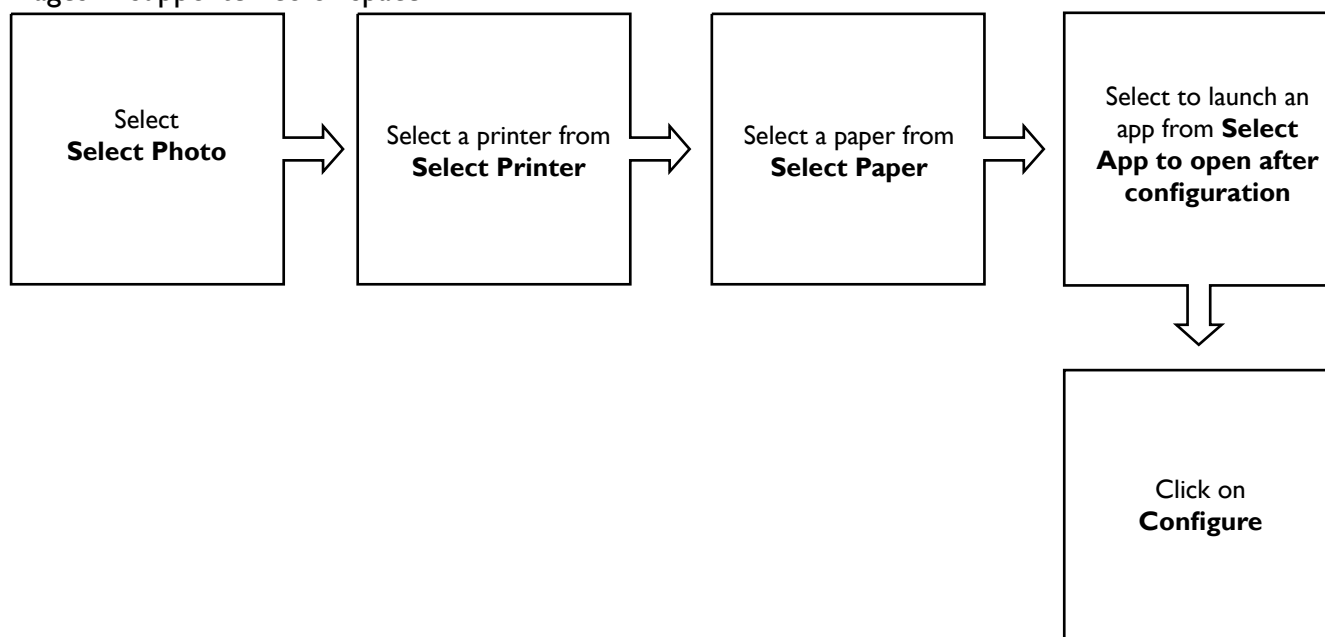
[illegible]

Select **Select Photo**

Select a printer from **Select Printer**

Select a paper from **Select Paper**

Select to launch an app from **Select App to open after configuration**

Click on **Configure**